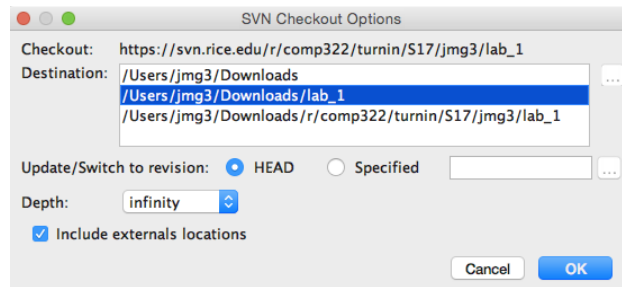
SVN Checkout Options

Checkout: https://svn.rice.edu/r/comp322/turnin/S17/jmg3/lab_1

Destination:
/Users/jmg3/Downloads
/Users/jmg3/Downloads/lab_1
/Users/jmg3/Downloads/r/comp322/turnin/S17/jmg3/lab_1
...

Update/Switch to revision: HEAD Specified ...

Depth: infinity

Include externals locations

Cancel OK